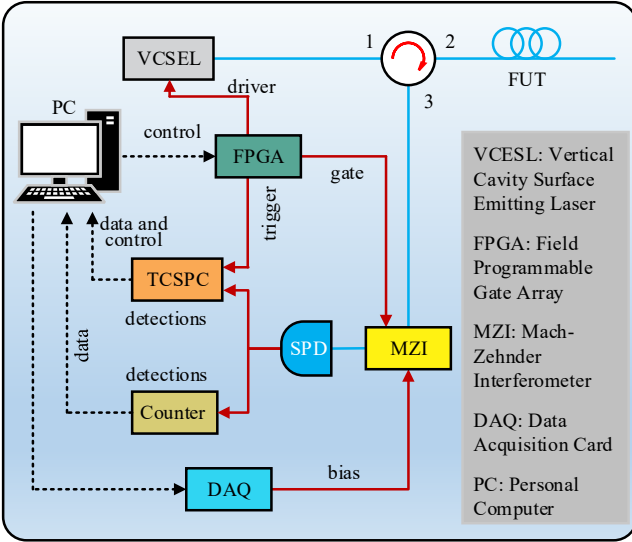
VCSEL

1

2

3

FUT

driver

PC

control

FPGA

gate

trigger

data and control

TCSPC

detections

SPD

MZI

data

detections

Counter

DAQ

bias

VCESL: Vertical Cavity Surface Emitting Laser

FPGA: Field Programmable Gate Array

MZI: Mach-Zehnder Interferometer

DAQ: Data Acquisition Card

PC: Personal Computer